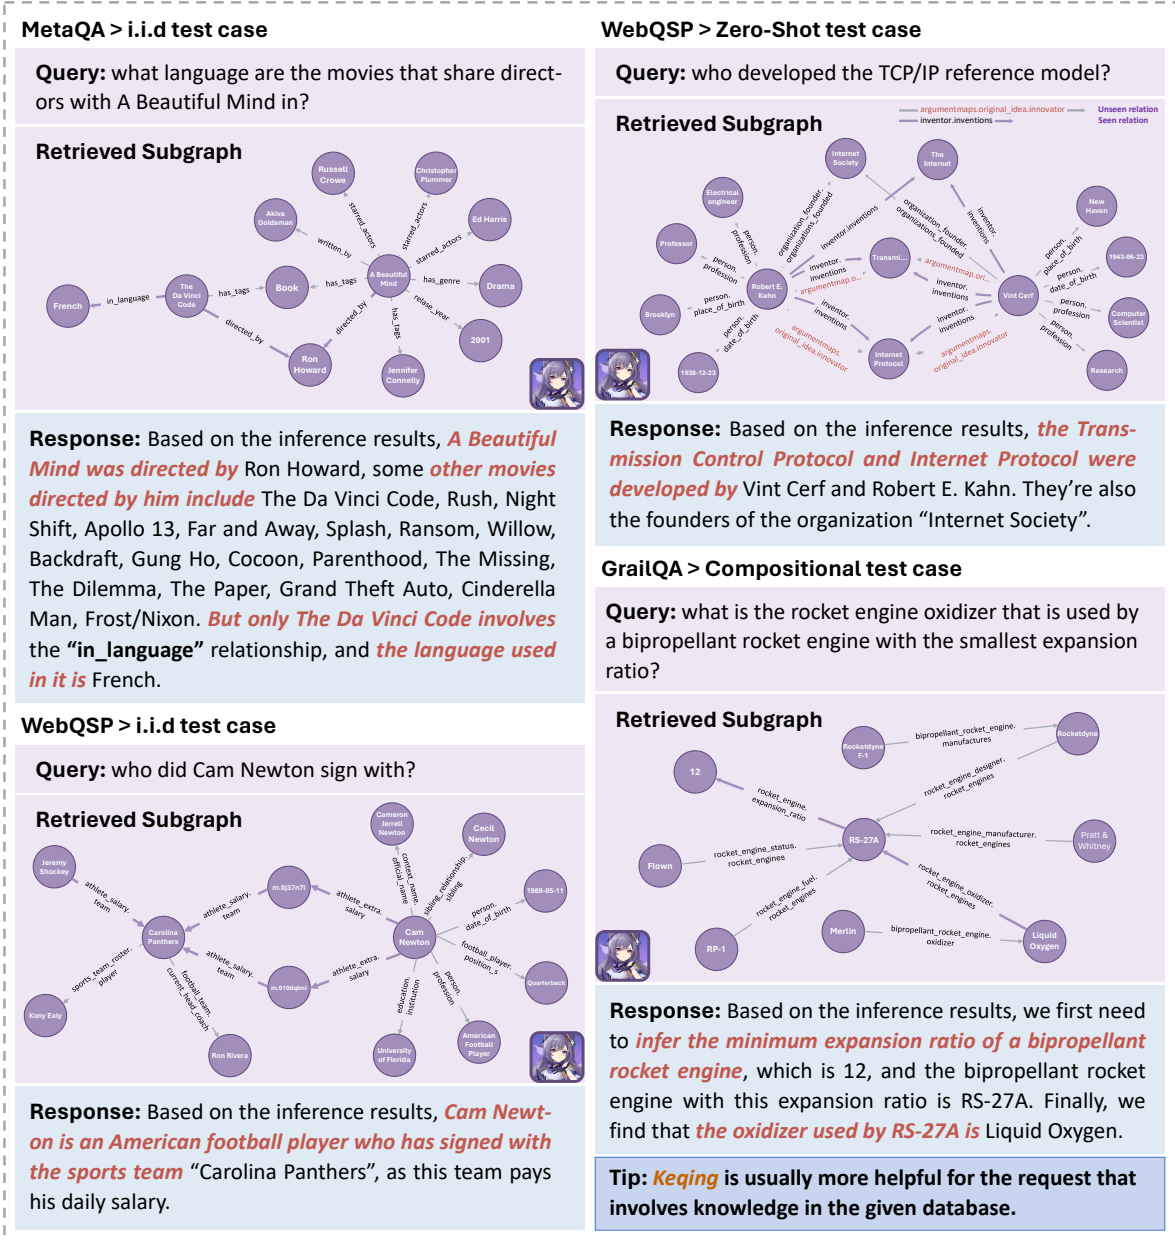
MetaQA > i.i.d test case

Query: what language are the movies that share directors with A Beautiful Mind in?

Retrieved Subgraph

Russell Crowe
Christopher Plummer
Akiva Goldsman
Ed Harris
starred_actors
starred_actors
written_by
starred_actors
The Da Vinci Code
Book
A Beautiful Mind
Drama
French
in_language
has_tags
has_tags
has_genre
directed_by
directed_by
release_year
has_tags
Ron Howard
Jennifer Connelly
2001

Response: Based on the inference results, A Beautiful Mind was directed by Ron Howard, some other movies directed by him include The Da Vinci Code, Rush, Night Shift, Apollo 13, Far and Away, Splash, Ransom, Willow, Backdraft, Gung Ho, Cocoon, Parenthood, The Missing, The Dilemma, The Paper, Grand Theft Auto, Cinderella Man, Frost/Nixon. But only The Da Vinci Code involves the "in_language" relationship, and the language used in it is French.

WebQSP > i.i.d test case

Query: who did Cam Newton sign with?

Retrieved Subgraph

Cameron Jerrell Newton
Cecil Newton
Jeremy Shockey
athlete_salary.team
m.0j37n7t
athlete_salary.team
athlete_extra.salary
common.name
official_name
sibling_relationship.sibling
1989-05-11
Carolina Panthers
person.date_of_birth
Cam Newton
sports_team_roster.player
athlete_salary.team
athlete_extra.salary
football_player.position_s
m.010dqbnl
Quarterback
football_team.current_head_coach
education.institution
person.profession
Kony Ealy
Ron Rivera
University of Florida
American Football Player

Response: Based on the inference results, Cam Newton is an American football player who has signed with the sports team "Carolina Panthers", as this team pays his daily salary.

WebQSP > Zero-Shot test case

Query: who developed the TCP/IP reference model?

Retrieved Subgraph

argumentmaps.original_idea.innovator
inventor.inventions
Unseen relation
Seen relation

Internet Society
The Internet
Electrical engineer
organization_founder
organization_founded
organization_founder.organizations_founded
inventor.inventions
inventor.inventions
New Haven
Professor
person.profession
person.profession
inventor.inventions
Transmi...
argumentmap.ori...
person.place_of_birth
1943-06-23
Robert E. Kahn
argumentmap.o...
inventor.inventions
Vint Cerf
person.date_of_birth
Brooklyn
person.place_of_birth
inventor.inventions
person.profession
Computer Scientist
person.date_of_birth
inventor.inventions
inventor.inventions
person.profession
argumentmaps.original_idea.innovator
argumentmaps.original_idea.innovator
1938-12-23
Internet Protocol
Research

Response: Based on the inference results, the Transmission Control Protocol and Internet Protocol were developed by Vint Cerf and Robert E. Kahn. They're also the founders of the organization "Internet Society".

GrailQA > Compositional test case

Query: what is the rocket engine oxidizer that is used by a bipropellant rocket engine with the smallest expansion ratio?

Retrieved Subgraph

Rocketdyne F-1
bipropellant_rocket_engine.manufactures
Rocketdyne
12
rocket_engine.expansion_ratio
rocket_engine_designer.rocket_engines
RS-27A
rocket_engine_manufacturer.rocket_engines
Pratt & Whitney
Flown
rocket_engine_status.rocket_engines
rocket_engine_oxidizer.rocket_engines
rocket_engine_fuel.rocket_engines
Merlin
bipropellant_rocket_engine.oxidizer
Liquid Oxygen
RP-1

Response: Based on the inference results, we first need to infer the minimum expansion ratio of a bipropellant rocket engine, which is 12, and the bipropellant rocket engine with this expansion ratio is RS-27A. Finally, we find that the oxidizer used by RS-27A is Liquid Oxygen.

Tip: Keqing is usually more helpful for the request that involves knowledge in the given database.